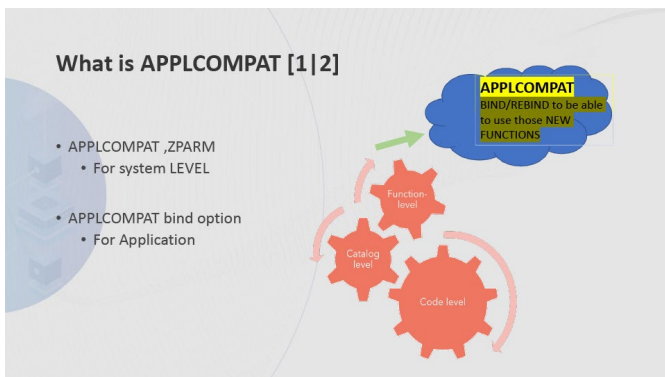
What is APPLCOMPAT [1|2]

- APPLCOMPAT ,ZPARM
  - For system LEVEL

- APPLCOMPAT bind option
  - For Application

APPLCOMPAT
BIND/REBIND to be able to use those NEW FUNCTIONS

Function-level

Catalog level

Code level